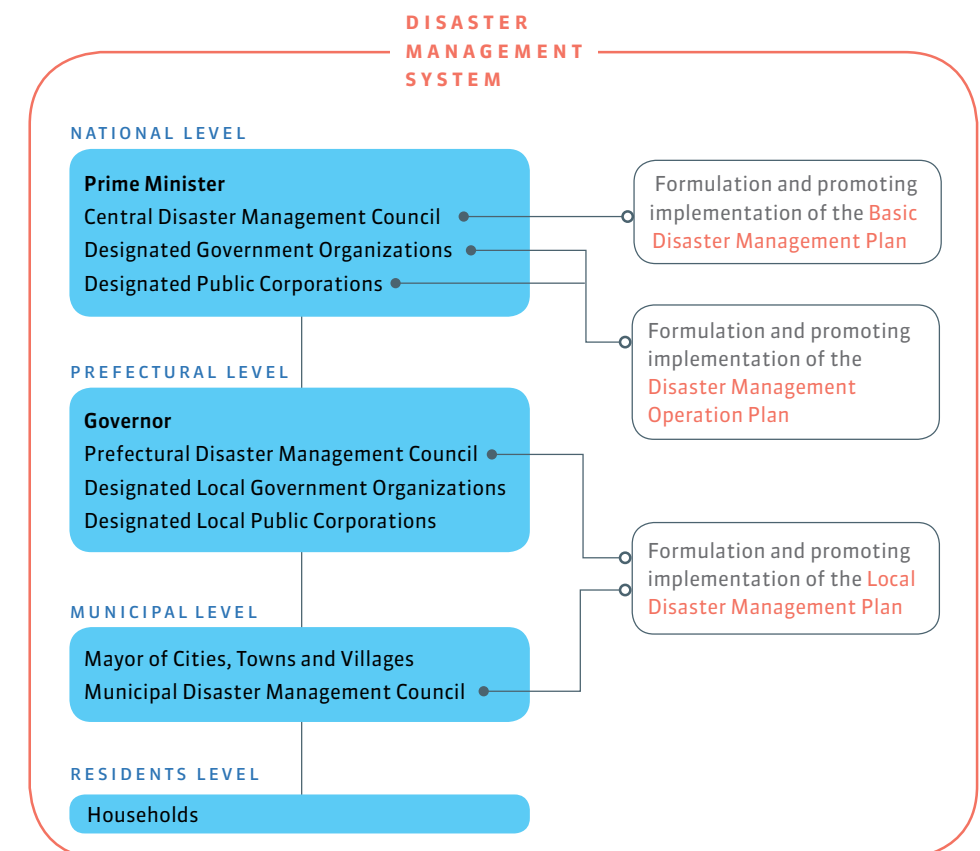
DISASTER MANAGEMENT SYSTEM

NATIONAL LEVEL

Prime Minister
Central Disaster Management Council
Designated Government Organizations
Designated Public Corporations

Formulation and promoting implementation of the Basic Disaster Management Plan

Formulation and promoting implementation of the Disaster Management Operation Plan

PREFECTURAL LEVEL

Governor
Prefectural Disaster Management Council
Designated Local Government Organizations
Designated Local Public Corporations

Formulation and promoting implementation of the Local Disaster Management Plan

MUNICIPAL LEVEL

Mayor of Cities, Towns and Villages
Municipal Disaster Management Council

RESIDENTS LEVEL

Households